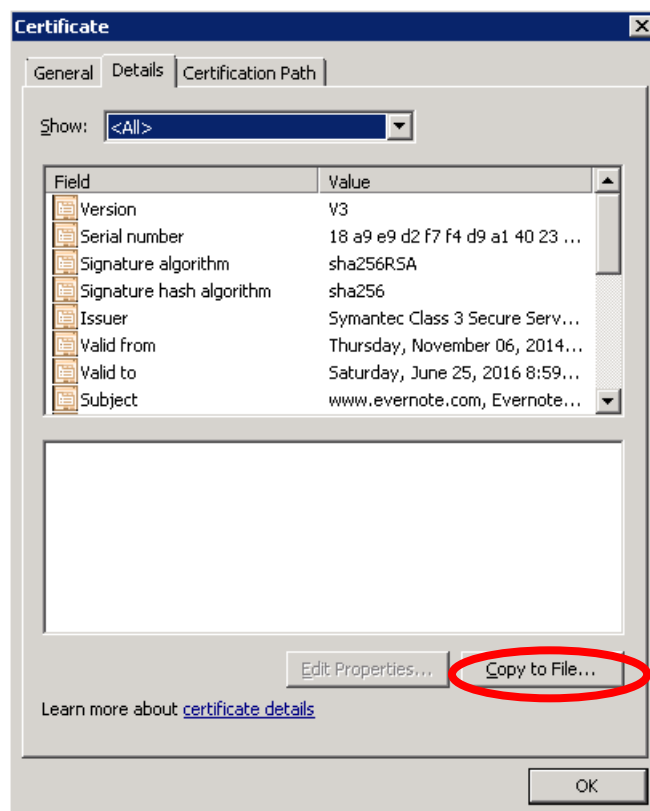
Certificate

General | Details | Certification Path

Show: <All>

| Field | Value |
|---|---|
| Version | V3 |
| Serial number | 18 a9 e9 d2 f7 f4 d9 a1 40 23 ... |
| Signature algorithm | sha256RSA |
| Signature hash algorithm | sha256 |
| Issuer | Symantec Class 3 Secure Serv... |
| Valid from | Thursday, November 06, 2014... |
| Valid to | Saturday, June 25, 2016 8:59... |
| Subject | www.evernote.com, Evernote... |

Edit Properties... | Copy to File...

Learn more about certificate details

OK